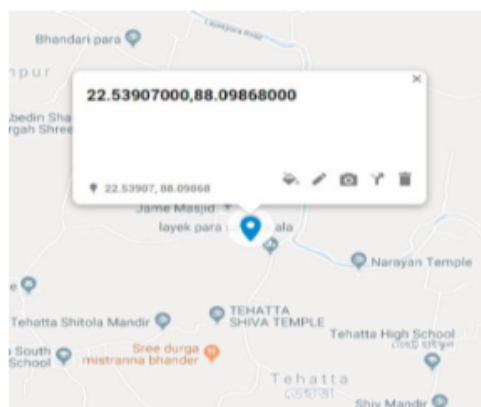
Bhandari para

npur

Abedin Sha
rgah Shree

22.53907000,88.09868000

×

22.53907, 88.09868

Jame Masjid

layek para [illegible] ala

Narayan Temple

Tehatta Shitola Mandir

TEHATTA SHIVA TEMPLE

Tehatta High School

South School

Sree durga mistranna bhander

Tehatta

Shiv Mandir